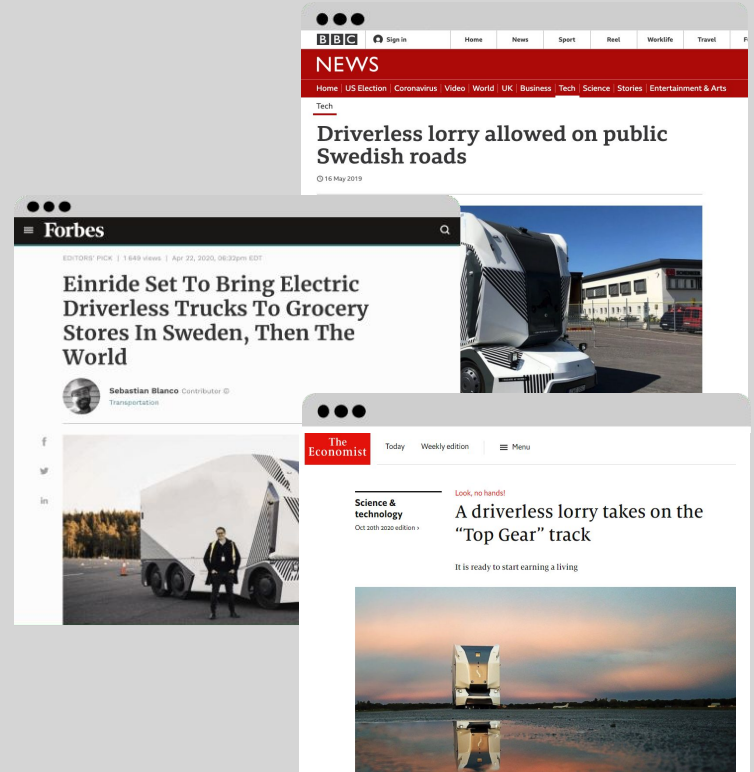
BBC Sign in Home News Sport Reel Worklife Travel F

NEWS

Home | US Election | Coronavirus | Video | World | UK | Business | Tech | Science | Stories | Entertainment & Arts

Tech

Driverless lorry allowed on public Swedish roads

16 May 2019

Forbes

EDITORS' PICK | 1,649 views | Apr 22, 2020, 06:32pm EDT

Einride Set To Bring Electric Driverless Trucks To Grocery Stores In Sweden, Then The World

Sebastian Blanco Contributor
Transportation

The Economist Today Weekly edition Menu

Science & technology
Oct 20th 2020 edition ›

Look, no hands!

A driverless lorry takes on the "Top Gear" track

It is ready to start earning a living